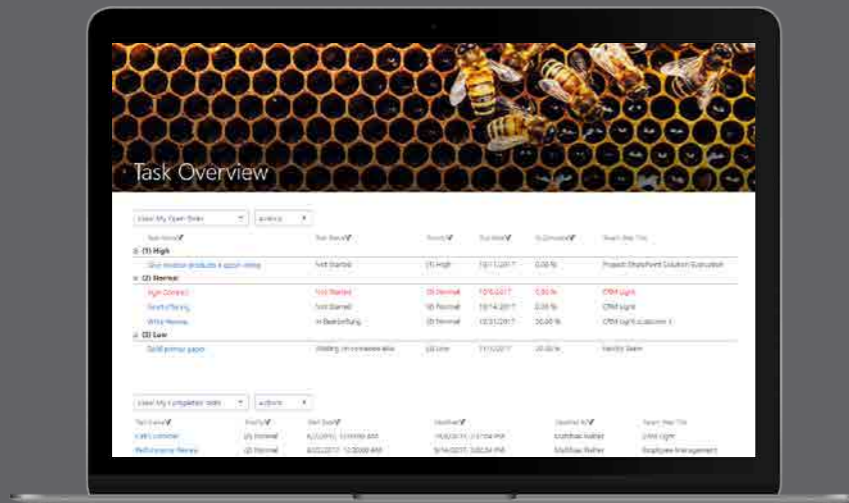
Task Overview

View: My Open Tasks | actions

| Task Name | Task Status | Priority | Due Date | % Complete | Team Site Title |
|---|---|---|---|---|---|
| (1) High | | | | | |
| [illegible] | Not Started | (1) High | 10/11/2017 | 0.00 % | Project SharePoint Solution Evaluation |
| (2) Normal | | | | | |
| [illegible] | Not Started | (2) Normal | 10/6/2017 | 0.00 % | CRM Light |
| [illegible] | Not Started | (2) Normal | 10/14/2017 | 0.00 % | CRM Light |
| Write Review | In Bearbeitung | (2) Normal | 10/31/2017 | 30.00 % | CRM Light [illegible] |
| (3) Low | | | | | |
| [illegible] | Waiting on someone else | (3) Low | 11/10/2017 | 20.00 % | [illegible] |

View: My Completed Tasks | actions

| Task Name | Priority | Start Date | Modified | Modified By | Team Site Title |
|---|---|---|---|---|---|
| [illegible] | (2) Normal | 6/2/2017 12:00:00 AM | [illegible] PM | Matthias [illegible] | CRM Light |
| Performance Review | (2) Normal | 6/22/2017 12:00:00 AM | 9/14/2017 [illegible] PM | Matthias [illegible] | Employee Management |